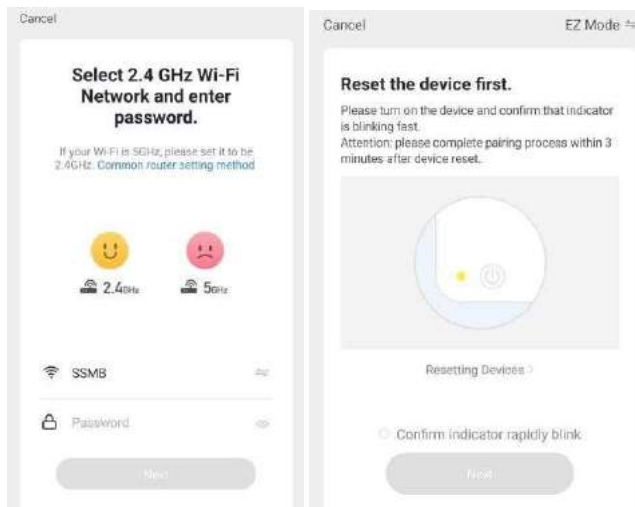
Cancel

Select 2.4 GHz Wi-Fi Network and enter password.

If your Wi-Fi is 5GHz, please set it to be 2.4GHz. Common router setting method

2.4GHz

5GHz

SSMB

Password

Next

Cancel

EZ Mode

Reset the device first.

Please turn on the device and confirm that indicator is blinking fast.
Attention: please complete pairing process within 3 minutes after device reset.

Resetting Devices

Confirm indicator rapidly blink

Next